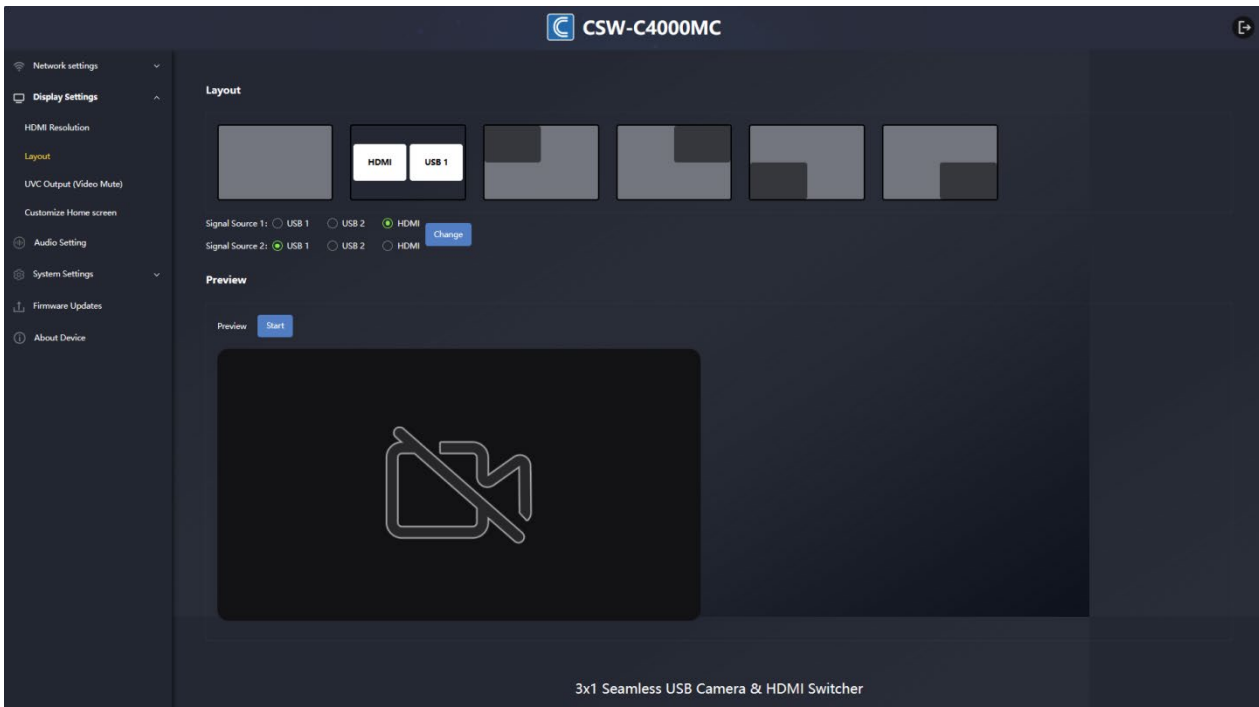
CSW-C4000MC

Network settings

Display Settings

HDMI Resolution

Layout

UVC Output (Video Mute)

Customize Home screen

Audio Setting

System Settings

Firmware Updates

About Device

Layout

HDMI

USB 1

Signal Source 1: USB 1 USB 2 HDMI

Signal Source 2: USB 1 USB 2 HDMI

Change

Preview

Preview Start

3x1 Seamless USB Camera & HDMI Switcher